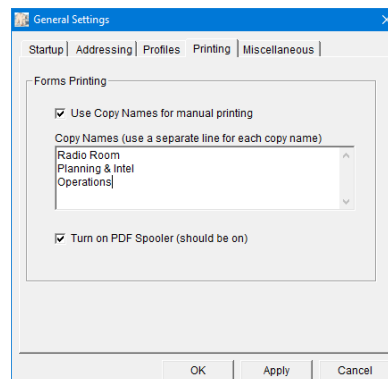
General Settings

Startup | Addressing | Profiles | Printing | Miscellaneous

Forms Printing

Use Copy Names for manual printing

Copy Names (use a separate line for each copy name)

Radio Room
Planning & Intel
Operations

Turn on PDF Spooler (should be on)

OK

Apply

Cancel